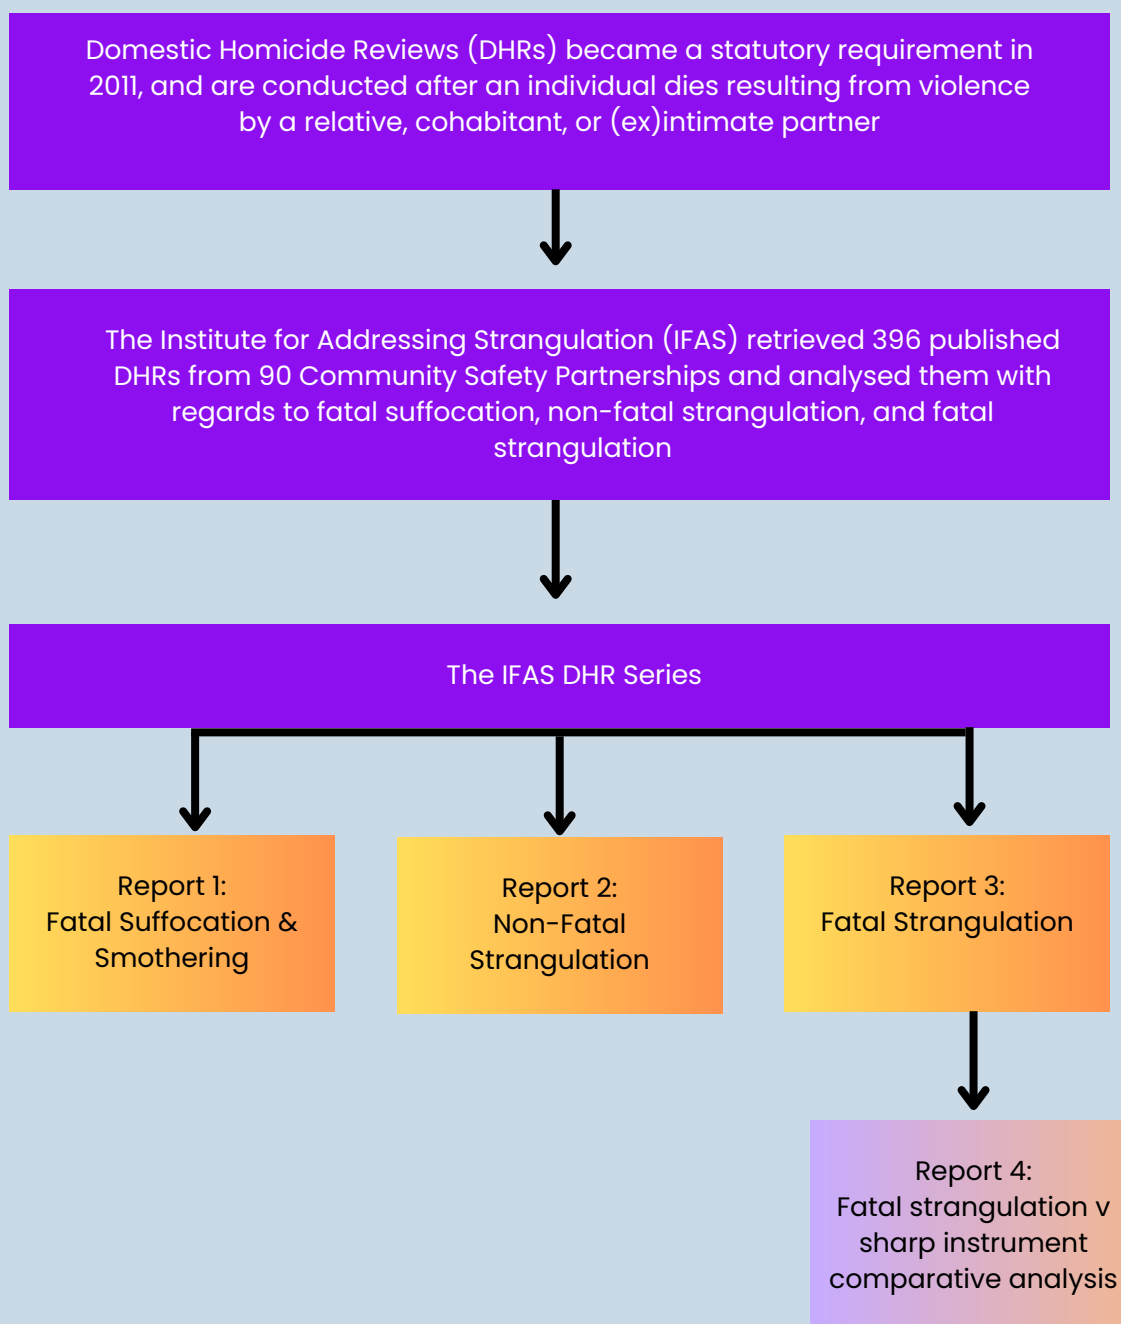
Domestic Homicide Reviews (DHRs) became a statutory requirement in 2011, and are conducted after an individual dies resulting from violence by a relative, cohabitant, or (ex)intimate partner

The Institute for Addressing Strangulation (IFAS) retrieved 396 published DHRs from 90 Community Safety Partnerships and analysed them with regards to fatal suffocation, non-fatal strangulation, and fatal strangulation

The IFAS DHR Series

Report 1:
Fatal Suffocation & Smothering

Report 2:
Non-Fatal Strangulation

Report 3:
Fatal Strangulation

Report 4:
Fatal strangulation v sharp instrument comparative analysis